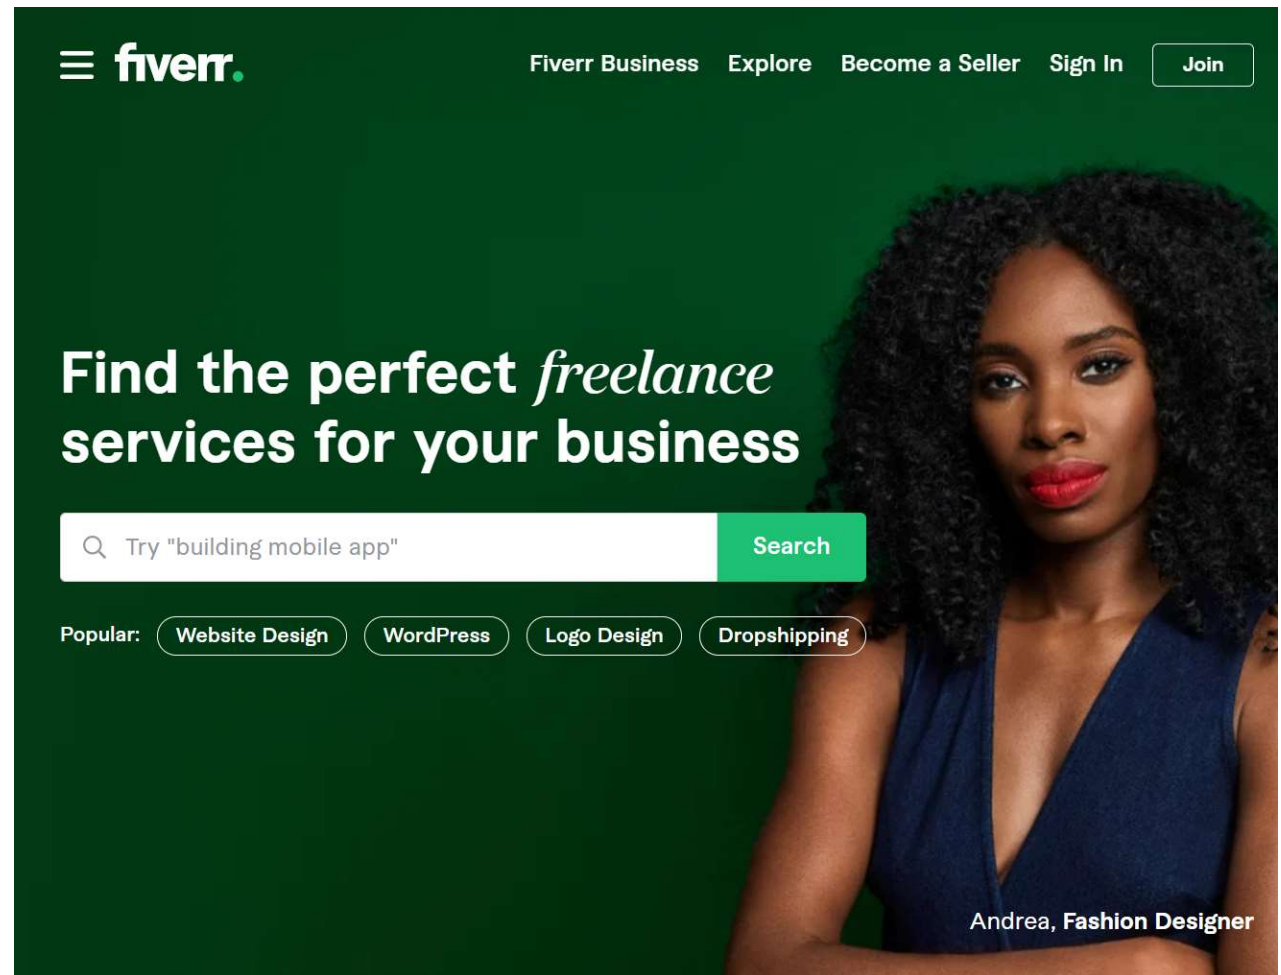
fiverr.

Fiverr Business Explore Become a Seller Sign In Join

Find the perfect freelance services for your business

Try "building mobile app"

Search

Popular: Website Design WordPress Logo Design Dropshipping

Andrea, Fashion Designer